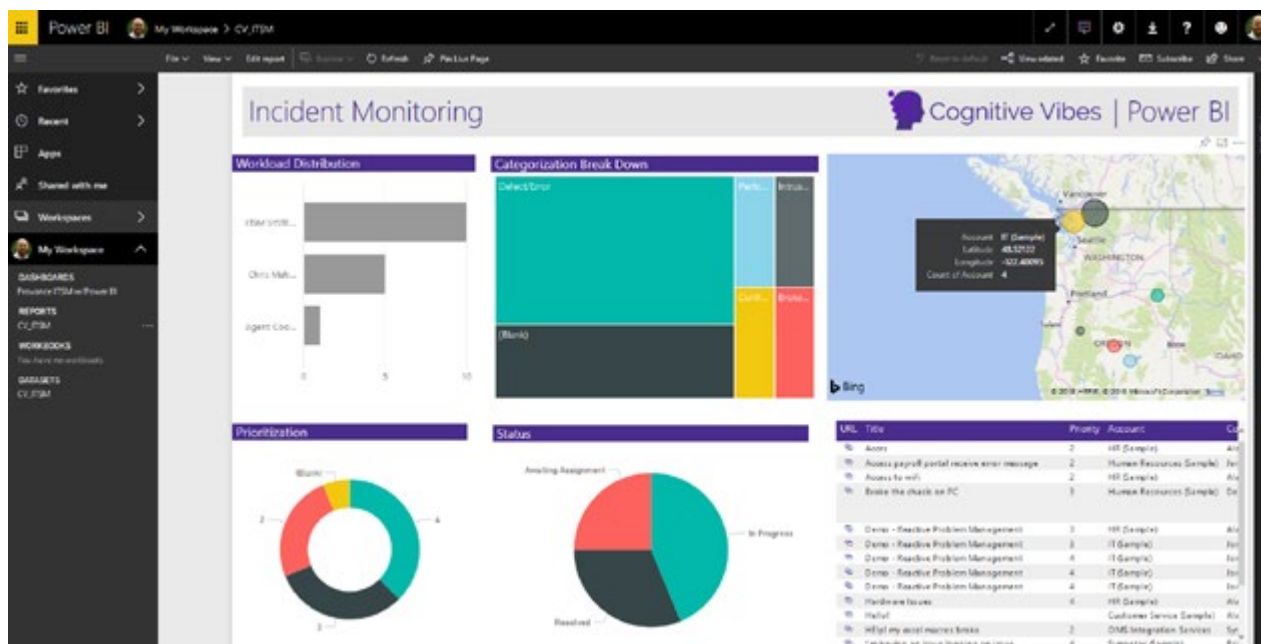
Power BI   My Workspace > CV_ITSM

File ∨   View ∨   Edit report   Explore ∨   Refresh   Pin Live Page

Reset to default   View related   Favorite   Subscribe   Share

Favorites
Recent
Apps
Shared with me
Workspaces
My Workspace

DASHBOARDS
Provance ITSM for Power BI
REPORTS
CV_ITSM
WORKBOOKS
You have no workbooks
DATASETS
CV_ITSM

Incident Monitoring

Cognitive Vibes | Power BI

Workload Distribution

ITSM SYSTE...
Chris Mah...
Agent Coo...

0   5   10

Categorization Break Down

Defect/Error
Perfo...
Intrus...
(Blank)
Conf...
Broke...

Vancouver
Seattle
WASHINGTON
Portland
OREGON
IDAHO

Account   IT (Sample)
Latitude   48.52122
Longitude   -122.40095
Count of Account   4

Bing
© 2018 HERE © 2018 Microsoft Corporation Terms

Prioritization

(Blank)
2
4
3

Status

Awaiting Assignment
In Progress
Resolved

| URL | Title | Priority | Account | Ca |
|---|---|---|---|---|
| | Acces | 2 | HR (Sample) | Alt |
| | Access payroll portal receive error message | 2 | Human Resources (Sample) | Ser |
| | Access to wifi | 2 | HR (Sample) | Alt |
| | Broke the chassis on PC | 3 | Human Resources (Sample) | De |
| | Demo - Reactive Problem Management | 3 | HR (Sample) | Ser |
| | Demo - Reactive Problem Management | 3 | IT (Sample) | Ser |
| | Demo - Reactive Problem Management | 4 | IT (Sample) | Ser |
| | Demo - Reactive Problem Management | 4 | IT (Sample) | Ser |
| | Demo - Reactive Problem Management | 4 | IT (Sample) | Ser |
| | Hardware Issues | 4 | HR (Sample) | Alt |
| | Hello! | | Customer Service (Sample) | Alt |
| | Hi! lol my excel macros broke | 2 | DMS Integration Services | Se |
| | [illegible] | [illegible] | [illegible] | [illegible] |